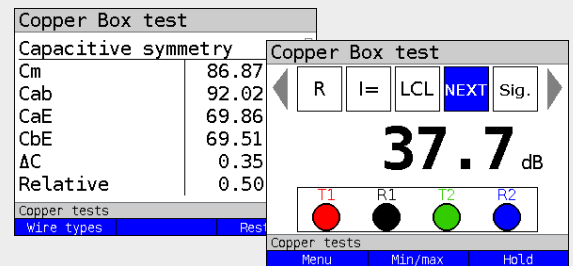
Copper Box test

Capacitive symmetry

| Cm | 86.87 |
|---|---|
| Cab | 92.02 |
| CaE | 69.86 |
| CbE | 69.51 |
| ΔC | 0.35 |
| Relative | 0.50 |

Copper tests

Wire types | Rest

Copper Box test

R | I= | LCL | NEXT | Sig.

37.7 dB

T1 R1 T2 R2

Copper tests

Menu | Min/max | Hold